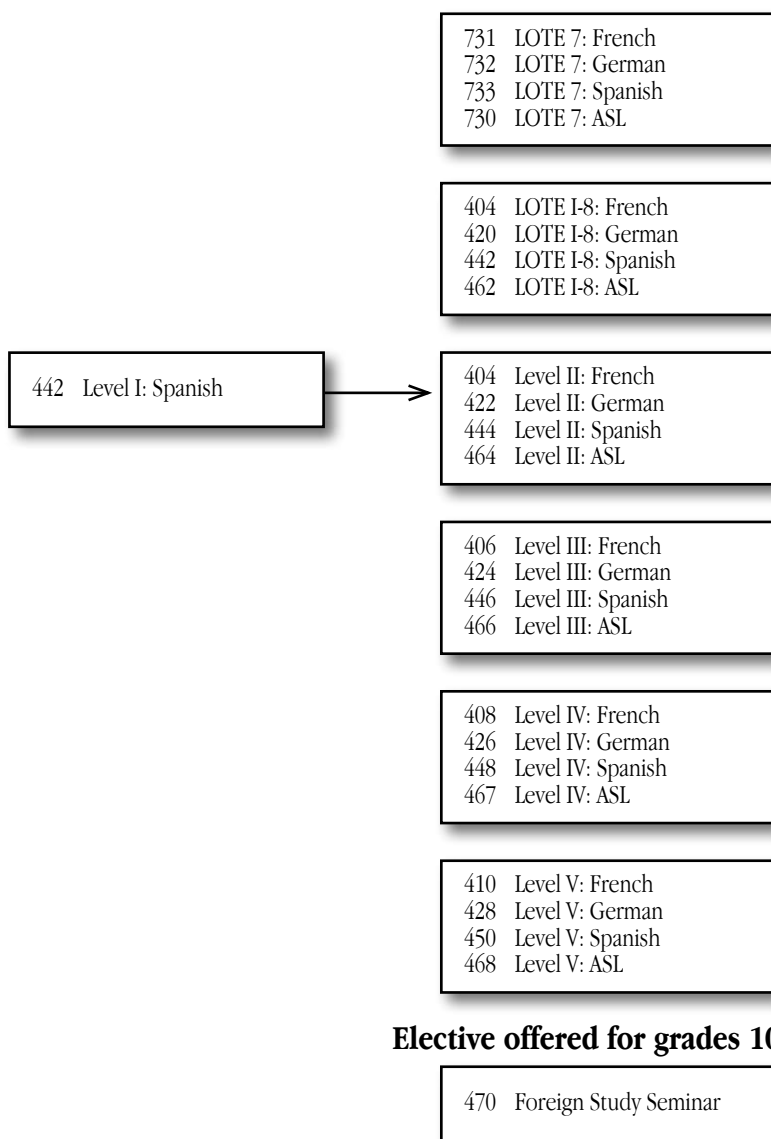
731 LOTE 7: French
732 LOTE 7: German
733 LOTE 7: Spanish
730 LOTE 7: ASL

404 LOTE I-8: French
420 LOTE I-8: German
442 LOTE I-8: Spanish
462 LOTE I-8: ASL

442 Level I: Spanish

404 Level II: French
422 Level II: German
444 Level II: Spanish
464 Level II: ASL

406 Level III: French
424 Level III: German
446 Level III: Spanish
466 Level III: ASL

408 Level IV: French
426 Level IV: German
448 Level IV: Spanish
467 Level IV: ASL

410 Level V: French
428 Level V: German
450 Level V: Spanish
468 Level V: ASL

Elective offered for grades 1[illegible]

470 Foreign Study Seminar